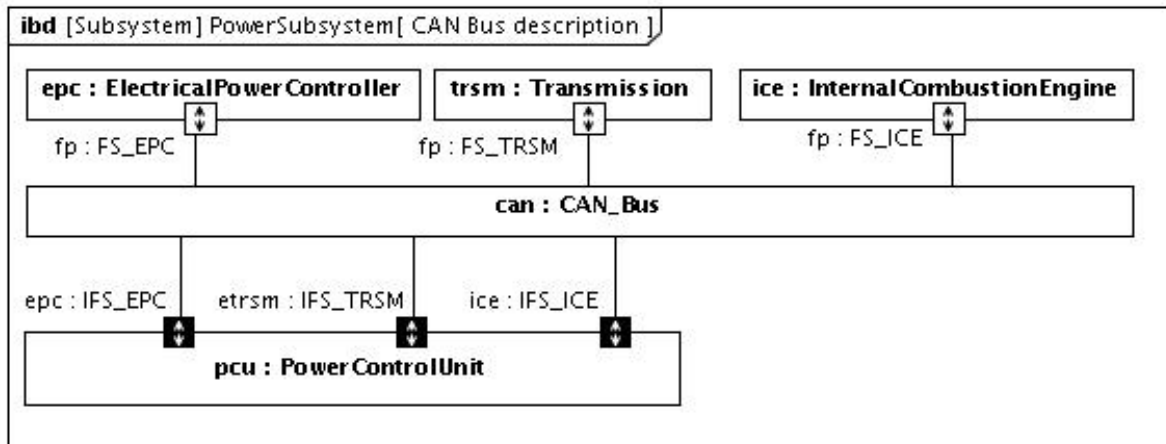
**ibd** [Subsystem] PowerSubsystem[ CAN Bus description ]

**epc : ElectricalPowerController**

**trsm : Transmission**

**ice : InternalCombustionEngine**

fp : FS_EPC

fp : FS_TRSM

fp : FS_ICE

**can : CAN_Bus**

epc : IFS_EPC

etrsm : IFS_TRSM

ice : IFS_ICE

**pcu : PowerControlUnit**